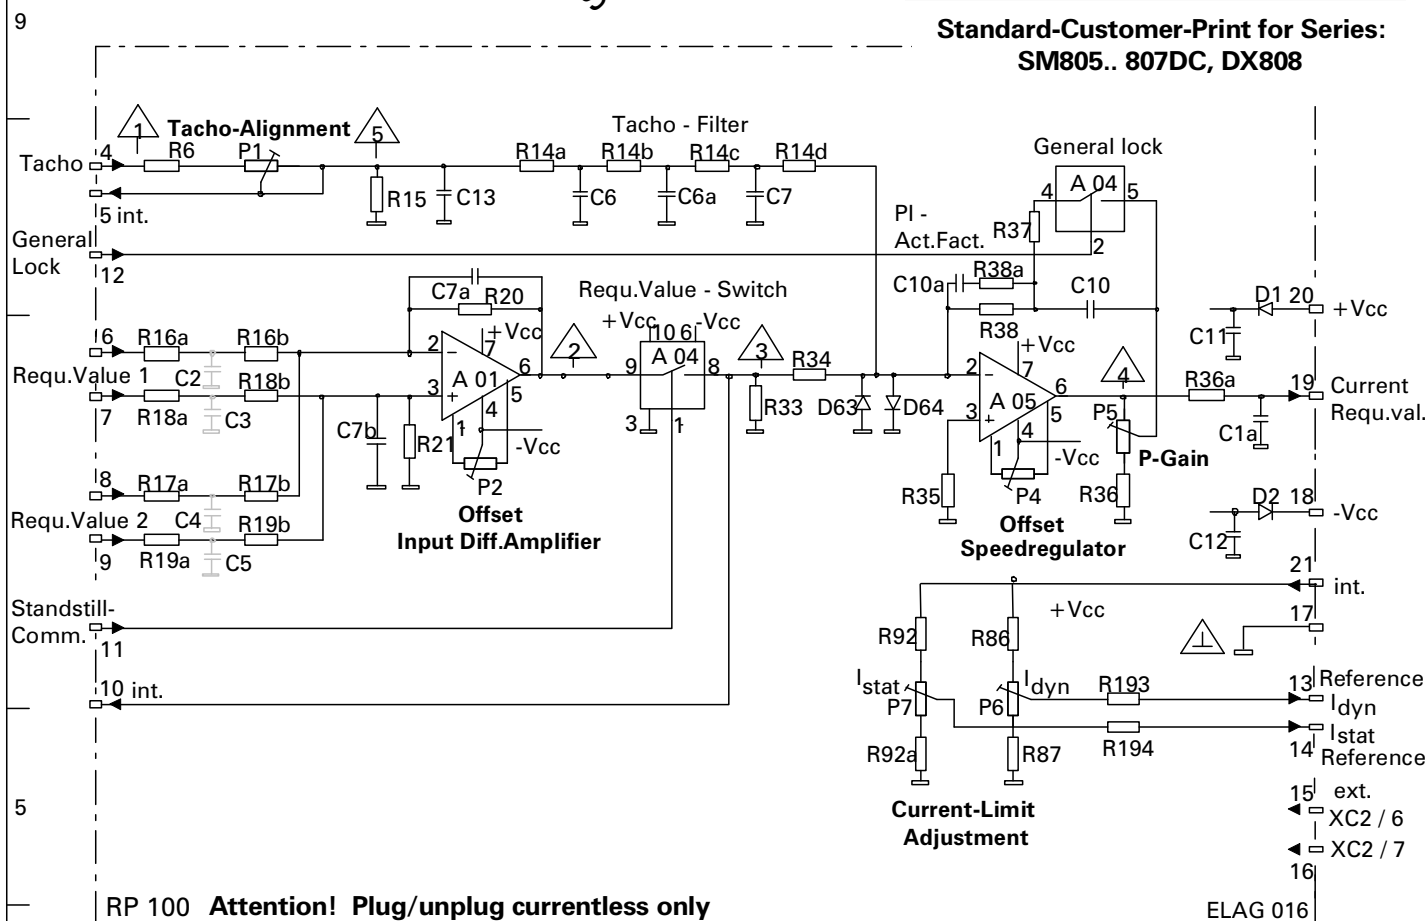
9

Standard-Customer-Print for Series:
SM805.. 807DC, DX808

1 Tacho-Alignment 5

Tacho - Filter

General lock

Tacho 4 R6 P1

5 int.

R15 C13 R14a R14b R14c R14d C6 C6a C7

4 A 04 5

PI -
Act.Fact. R37

General
Lock 12

2

C10a R38a C10

C7a R20

Requ.Value - Switch

D1 20 +Vcc

+Vcc 10 6 -Vcc

R38 +Vcc

6 R16a R16b

2 − 7 +Vcc 6

2

9 A 04 8

3 R34

2 − 7

4

C11

R36a 19 Current Requ.val.

Requ.Value 1 C2 R18b

3 + A 01 5

6

A 05 5

7 R18a C3

4

R33 D63 D64

3 +

P5

C1a

C7b R21

1

-Vcc

3 1

1 4

-Vcc

P-Gain

P2

8 R17a R17b

R35 P4 R36

Requ.Value 2 C4 R19b

Offset
Input Diff.Amplifier

D2 18 -Vcc

9 R19a C5

Offset
Speedregulator

C12

21 int.

Standstill-
Comm. 11

+Vcc

17

R92 R86

Istat P7 Idyn P6 R193 13 Reference Idyn

10 int.

R92a R87 R194 Istat 14 Reference

5

Current-Limit
Adjustment

15 ext. XC2 / 6

XC2 / 7 16

RP 100 Attention! Plug/unplug currentless only

ELAG 016